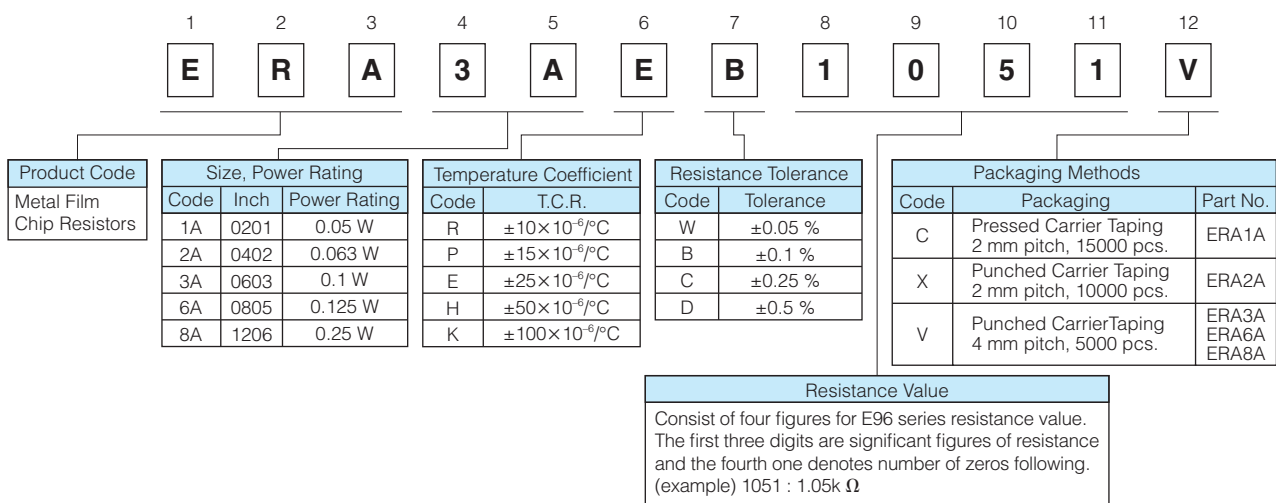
| 1 | 2 | 3 | 4 | 5 | 6 | 7 | 8 | 9 | 10 | 11 | 12 |
|---|---|---|---|---|---|---|---|---|---|---|---|
| E | R | A | 3 | A | E | B | 1 | 0 | 5 | 1 | V |

| Product Code |
|---|
| Metal Film Chip Resistors |

| Size, Power Rating | | |
|---|---|---|
| Code | Inch | Power Rating |
| 1A | 0201 | 0.05 W |
| 2A | 0402 | 0.063 W |
| 3A | 0603 | 0.1 W |
| 6A | 0805 | 0.125 W |
| 8A | 1206 | 0.25 W |

| Temperature Coefficient | |
|---|---|
| Code | T.C.R. |
| R | $\pm10\times10^{-6}$/°C |
| P | $\pm15\times10^{-6}$/°C |
| E | $\pm25\times10^{-6}$/°C |
| H | $\pm50\times10^{-6}$/°C |
| K | $\pm100\times10^{-6}$/°C |

| Resistance Tolerance | |
|---|---|
| Code | Tolerance |
| W | ±0.05 % |
| B | ±0.1 % |
| C | ±0.25 % |
| D | ±0.5 % |

| Packaging Methods | | |
|---|---|---|
| Code | Packaging | Part No. |
| C | Pressed Carrier Taping 2 mm pitch, 15000 pcs. | ERA1A |
| X | Punched Carrier Taping 2 mm pitch, 10000 pcs. | ERA2A |
| V | Punched CarrierTaping 4 mm pitch, 5000 pcs. | ERA3A ERA6A ERA8A |

Resistance Value

Consist of four figures for E96 series resistance value. The first three digits are significant figures of resistance and the fourth one denotes number of zeros following. (example) 1051 : 1.05k $\Omega$